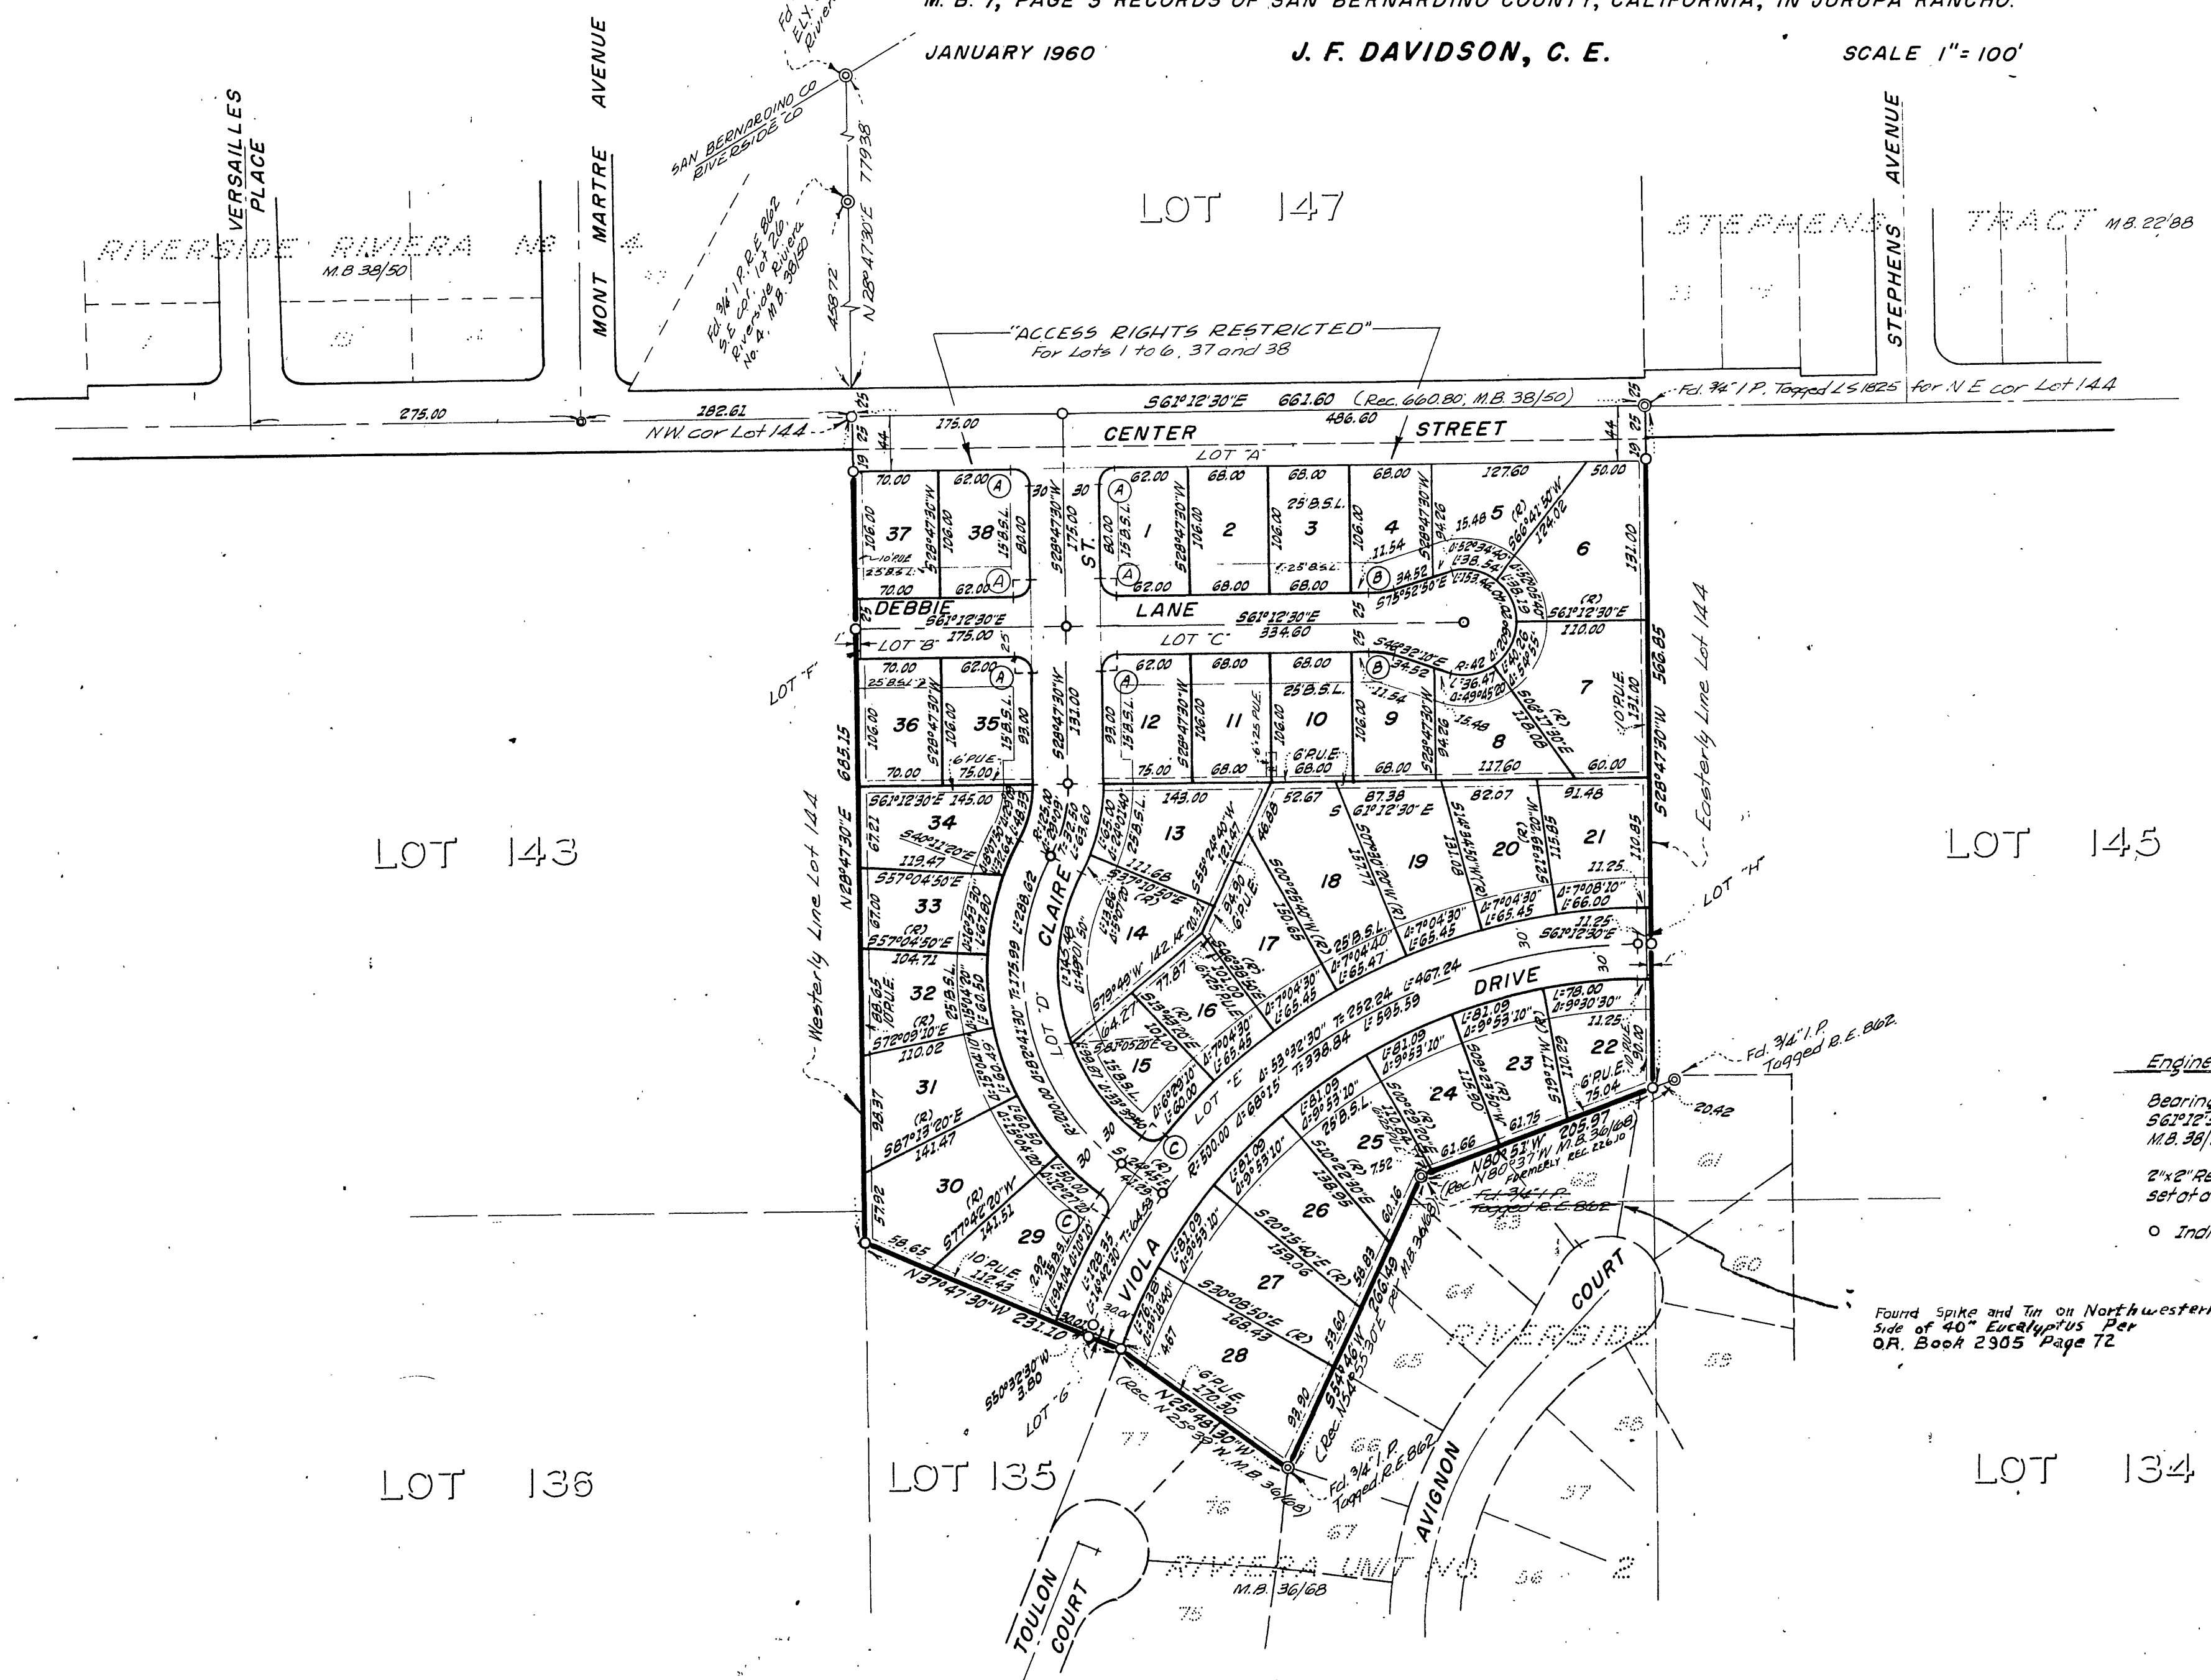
M. B. 7, PAGE 3 RECORDS OF SAN BERNARDINO COUNTY, CALIFORNIA, IN JURUPA RANCHO.

JANUARY 1960

J. F. DAVIDSON, C. E.

SCALE 1"= 100'

VERSAILLES PLACE

MONT MARTRE AVENUE

SAN BERNARDINO CO
RIVERSIDE CO

Fd 3/4 I.P. R.E. 862, S.E. cor. lot 26, Riverside Riviera No. 4, M.B. 38/50

N 28°47'30"E 779.38

458.72

LOT 147

RIVERSIDE RIVIERA Nº 4
M.B 38/50

STEPHENS AVENUE

STEPHENS TRACT M.B. 22/88

"ACCESS RIGHTS RESTRICTED"
For Lots 1 to 6, 37 and 38

S61°12'30"E 661.60 (Rec. 660.80, M.B. 38/50)

Fd. 3/4" I.P. Tagged LS 1825 for N E cor Lot 144

275.00

282.61

NW cor Lot 144

175.00

486.60

CENTER STREET

LOT "A"

DEBBIE LANE S61°12'30"E 334.60

LOT "B"

LOT "C"

LOT "F"

LOT "D"

LOT "E"

LOT "G"

LOT "H"

CLAIRE ST.

DRIVE

VIOLA

LOT 143

LOT 145

Westerly Line Lot 144

Easterly Line Lot 144

N28°47'30"E 685.15

S28°47'30"W 566.85

Fd. 3/4" I.P. Tagged R.E. 862.

20.42

N80°51'W 205.97
N80°37'W M.B. 36/68

Fd. 3/4" I.P. Tagged R.E. 862

N37°47'30"W 231.10

N25°48'30"W 170.30
(Rec. N25°39'W, M.B. 36/68)

Fd. 3/4" I.P. Tagged R.E. 862

S50°32'30"W 3.80

LOT 136

LOT 135

LOT 134

TOULON COURT

AVIGNON COURT

RIVERSIDE RIVIERA UNIT NO. 2
M.B. 36/68

Found Spike and Tin on Northwestern Side of 40" Eucalyptus Per O.R. Book 2905 Page 72

Engine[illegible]

Bearin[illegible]
S61°12'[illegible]
M.B. 38/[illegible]

2"x2" R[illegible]
set at a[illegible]

o Indi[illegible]

1 2 3 4 5 6 7 8 9 10 11 12 13 14 15 16 17 18 19 20 21 22 23 24 25 26 27 28 29 30 31 32 33 34 35 36 37 38